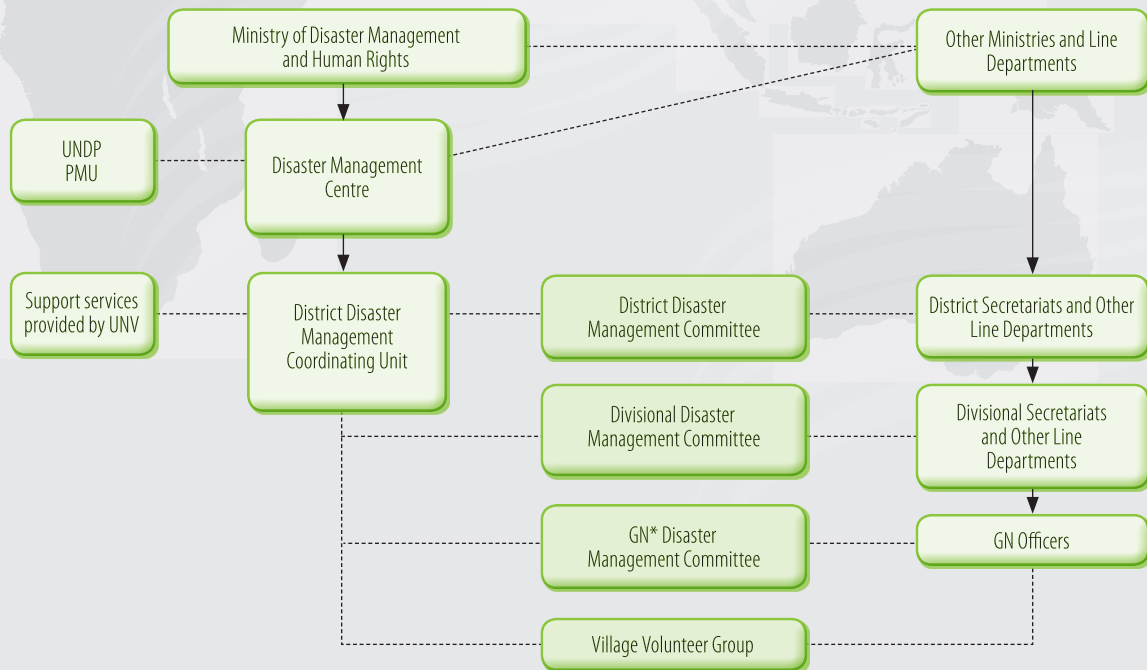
Ministry of Disaster Management and Human Rights

Other Ministries and Line Departments

UNDP PMU

Disaster Management Centre

Support services provided by UNV

District Disaster Management Coordinating Unit

District Disaster Management Committee

District Secretariats and Other Line Departments

Divisional Disaster Management Committee

Divisional Secretariats and Other Line Departments

GN* Disaster Management Committee

GN Officers

Village Volunteer Group